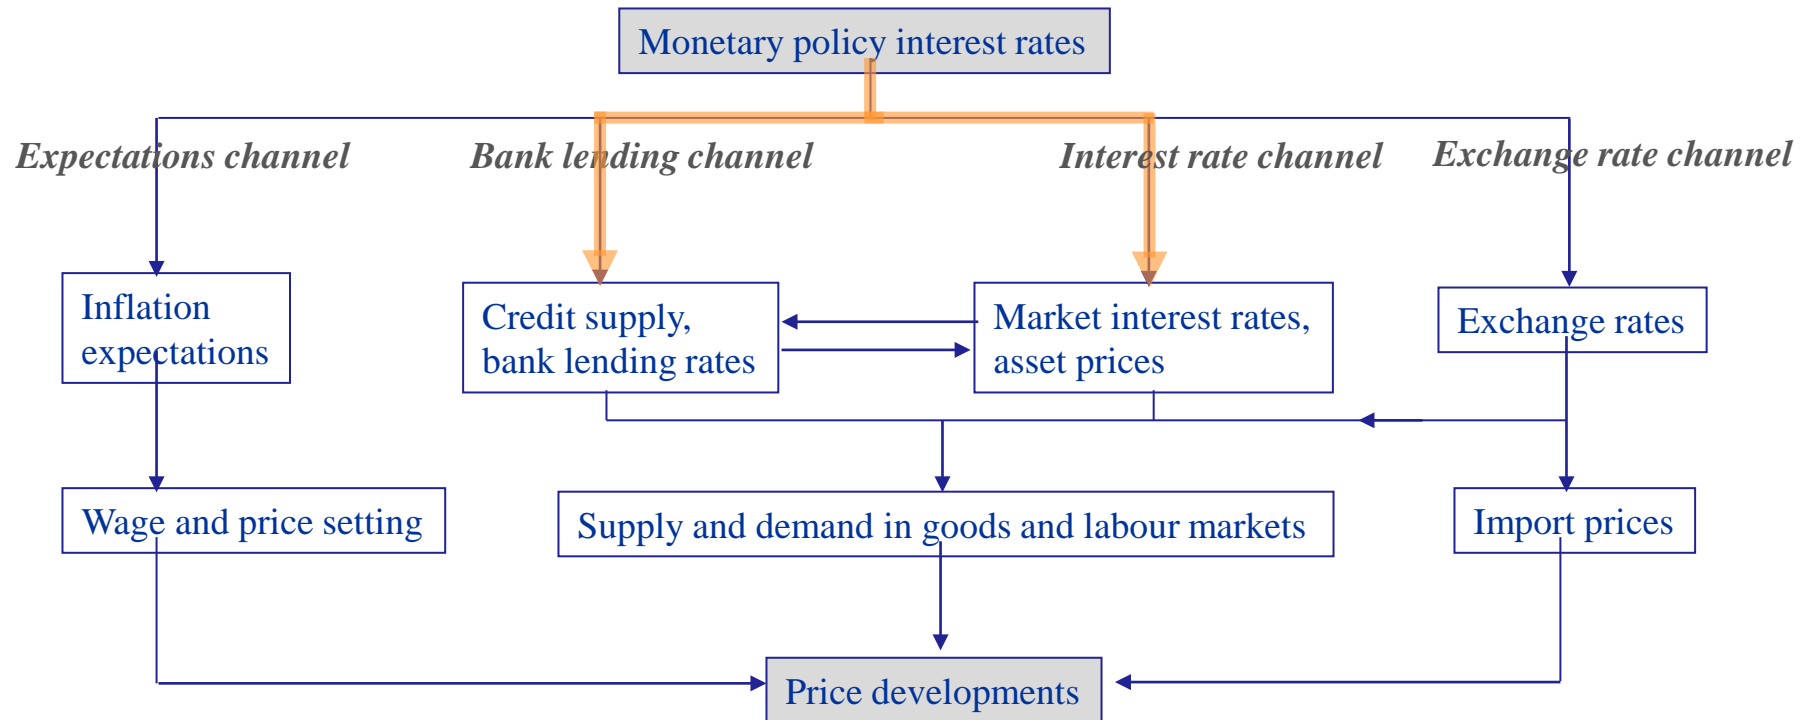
Monetary policy interest rates

Expectations channel

Bank lending channel

Interest rate channel

Exchange rate channel

Inflation expectations

Credit supply, bank lending rates

Market interest rates, asset prices

Exchange rates

Wage and price setting

Supply and demand in goods and labour markets

Import prices

Price developments